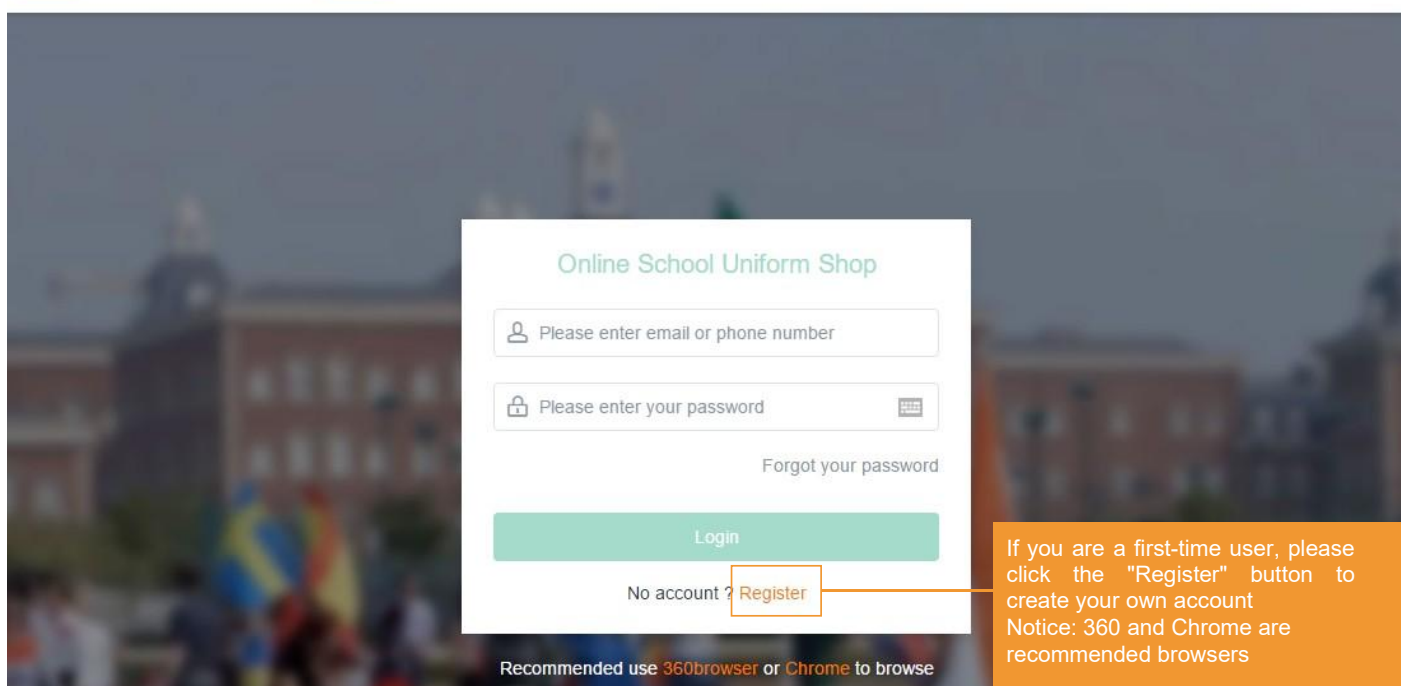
Online School Uniform Shop

Please enter email or phone number

Please enter your password

Forgot your password

Login

No account ? Register

If you are a first-time user, please click the "Register" button to create your own account
Notice: 360 and Chrome are recommended browsers

Recommended use 360browser or Chrome to browse